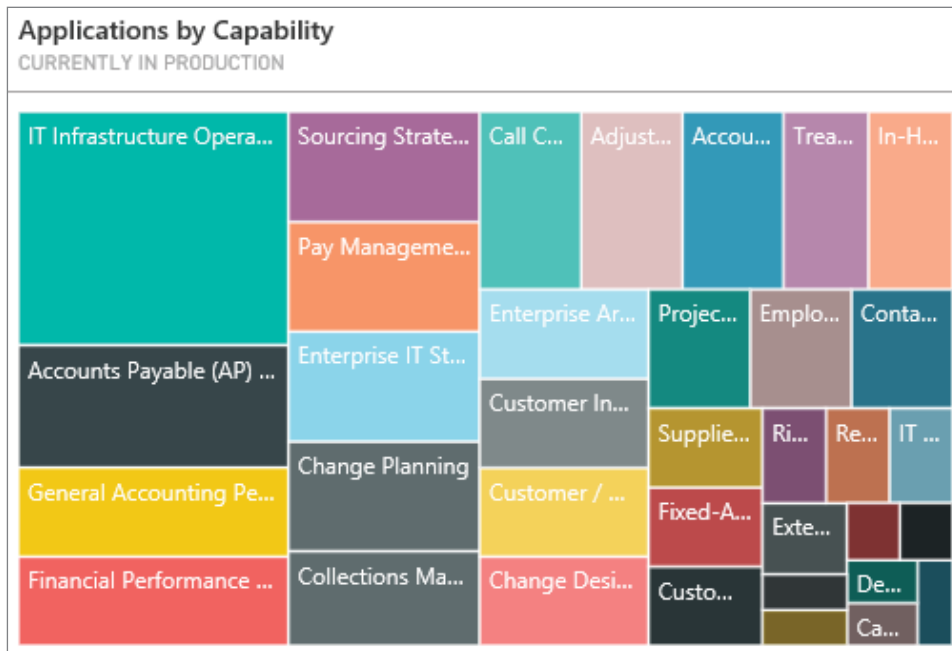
Applications by Capability
CURRENTLY IN PRODUCTION

IT Infrastructure Opera...
Accounts Payable (AP) ...
General Accounting Pe...
Financial Performance ...
Sourcing Strate...
Pay Manageme...
Enterprise IT St...
Change Planning
Collections Ma...
Call C...
Adjust...
Accou...
Trea...
In-H...
Enterprise Ar...
Customer In...
Customer / ...
Change Desi...
Projec...
Emplo...
Conta...
Supplie...
Ri...
Re...
IT ...
Fixed-A...
Exte...
Custo...
De...
Ca...